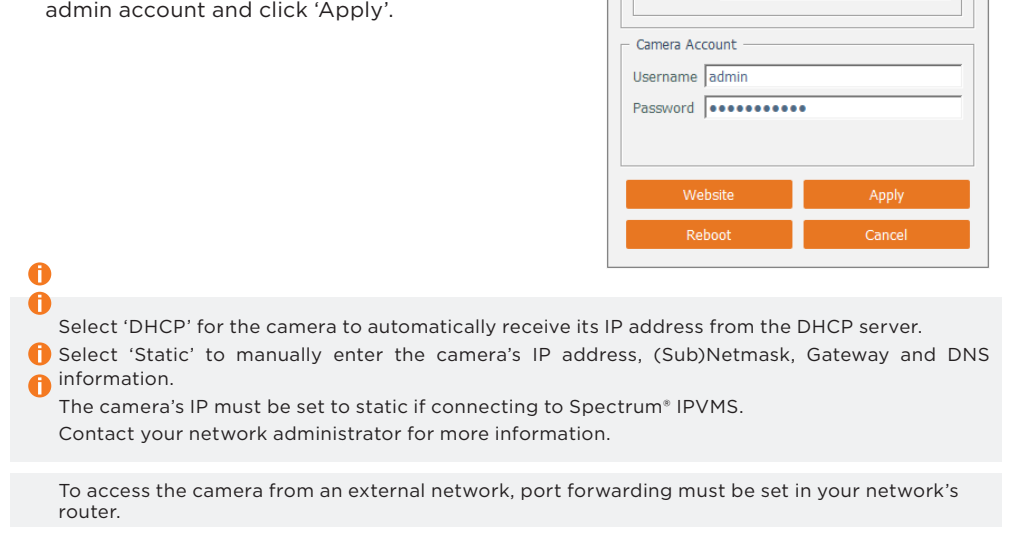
admin account and click ‘Apply’.

Camera Account
Username admin
Password ●●●●●●●●●●●

Website
Apply
Reboot
Cancel

Select ‘DHCP’ for the camera to automatically receive its IP address from the DHCP server.

Select ‘Static’ to manually enter the camera’s IP address, (Sub)Netmask, Gateway and DNS information.

The camera’s IP must be set to static if connecting to Spectrum® IPVMS.

Contact your network administrator for more information.

To access the camera from an external network, port forwarding must be set in your network’s router.